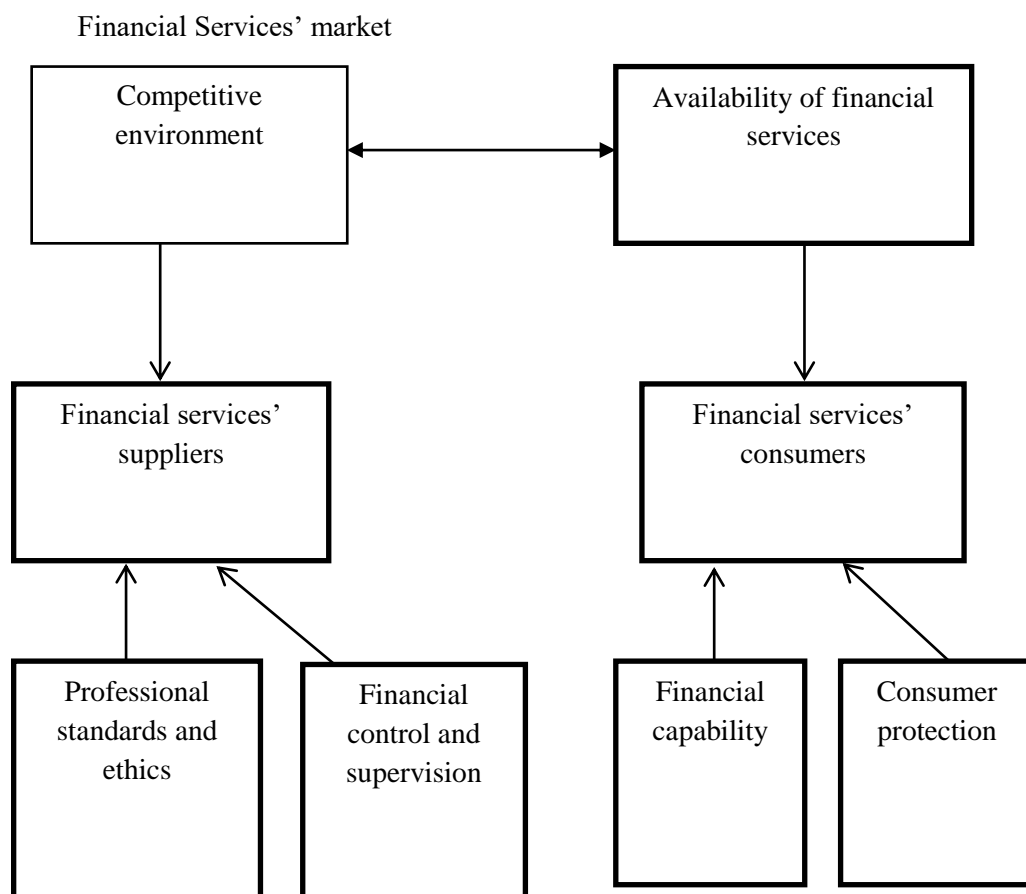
Financial Services' market

Competitive environment

Availability of financial services

Financial services' suppliers

Financial services' consumers

Professional standards and ethics

Financial control and supervision

Financial capability

Consumer protection